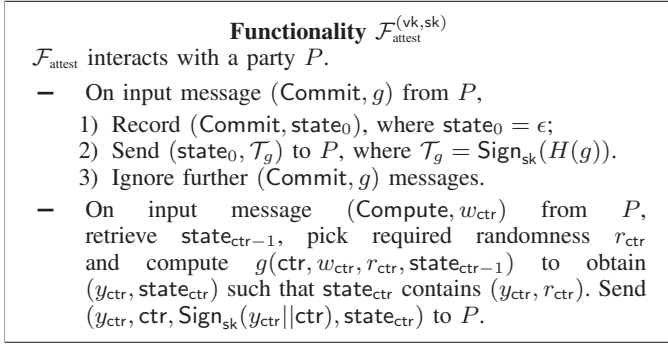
**Functionality** $\mathcal{F}_{\text{attest}}^{(\mathsf{vk},\mathsf{sk})}$

$\mathcal{F}_{\text{attest}}$ interacts with a party $P$.

– On input message $(\mathsf{Commit}, g)$ from $P$,
1) Record $(\mathsf{Commit}, \mathsf{state}_0)$, where $\mathsf{state}_0 = \epsilon$;
2) Send $(\mathsf{state}_0, \mathcal{T}_g)$ to $P$, where $\mathcal{T}_g = \mathsf{Sign}_{\mathsf{sk}}(H(g))$.
3) Ignore further $(\mathsf{Commit}, g)$ messages.

– On input message $(\mathsf{Compute}, w_{\mathsf{ctr}})$ from $P$, retrieve $\mathsf{state}_{\mathsf{ctr}-1}$, pick required randomness $r_{\mathsf{ctr}}$ and compute $g(\mathsf{ctr}, w_{\mathsf{ctr}}, r_{\mathsf{ctr}}, \mathsf{state}_{\mathsf{ctr}-1})$ to obtain $(y_{\mathsf{ctr}}, \mathsf{state}_{\mathsf{ctr}})$ such that $\mathsf{state}_{\mathsf{ctr}}$ contains $(y_{\mathsf{ctr}}, r_{\mathsf{ctr}})$. Send $(y_{\mathsf{ctr}}, \mathsf{ctr}, \mathsf{Sign}_{\mathsf{sk}}(y_{\mathsf{ctr}}||\mathsf{ctr}), \mathsf{state}_{\mathsf{ctr}})$ to $P$.